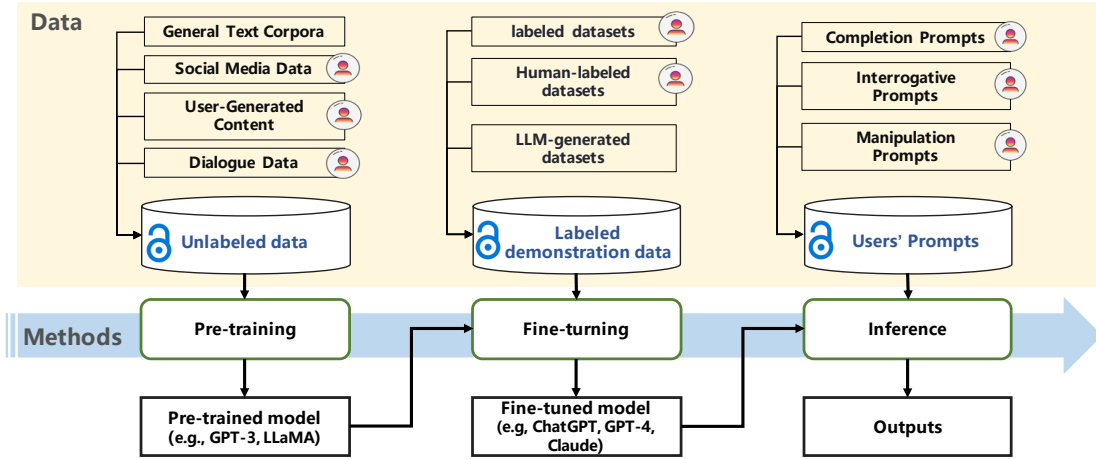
Data

General Text Corpora
Social Media Data
User-Generated Content
Dialogue Data
Unlabeled data

labeled datasets
Human-labeled datasets
LLM-generated datasets
Labeled demonstration data

Completion Prompts
Interrogative Prompts
Manipulation Prompts
Users' Prompts

Methods

Pre-training
Fine-turning
Inference

Pre-trained model (e.g., GPT-3, LLaMA)
Fine-tuned model (e.g, ChatGPT, GPT-4, Claude)
Outputs